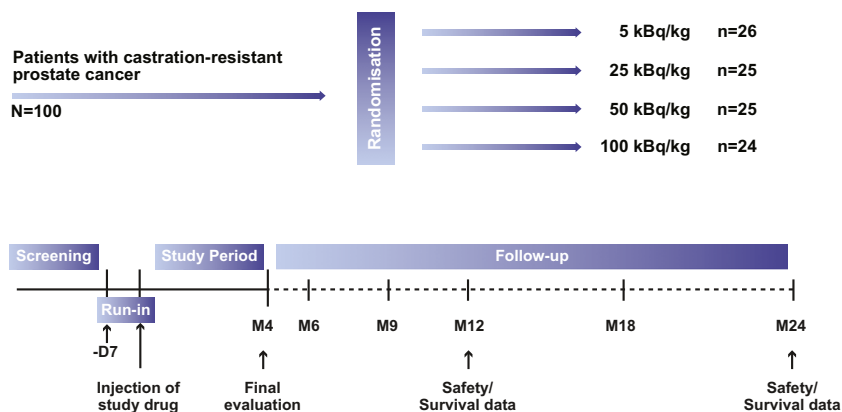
Patients with castration-resistant prostate cancer

N=100

Randomisation

5 kBq/kg n=26

25 kBq/kg n=25

50 kBq/kg n=25

100 kBq/kg n=24

Screening

Study Period

Follow-up

Run-in

-D7

Injection of study drug

M4

Final evaluation

M6

M9

M12

Safety/ Survival data

M18

M24

Safety/ Survival data